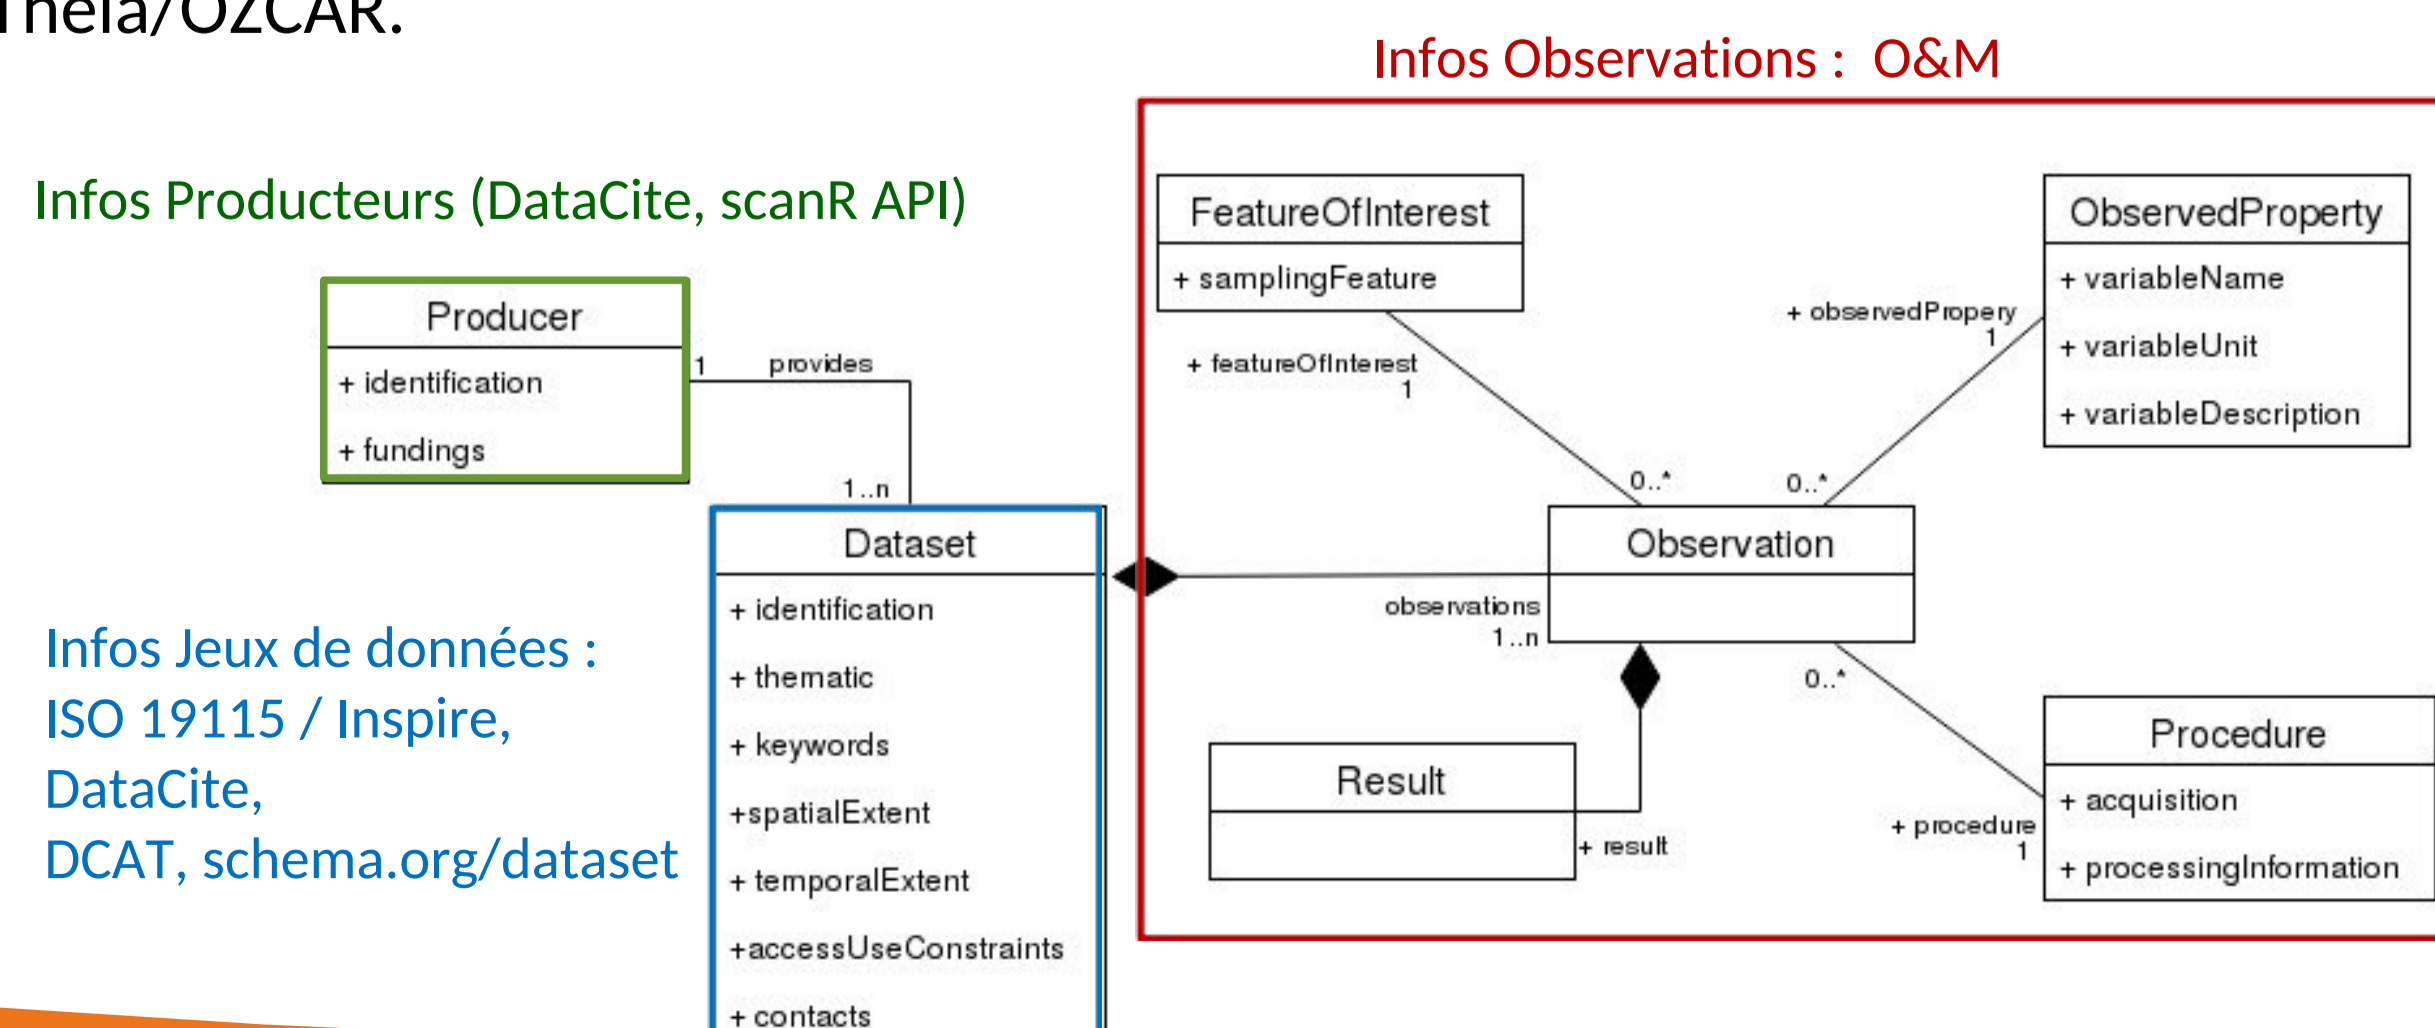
Theia/OZCAR.

Infos Observations : O&M

Infos Producteurs (DataCite, scanR API)

Producer
+ identification
+ fundings

1 provides
1..n

Dataset
+ identification
+ thematic
+ keywords
+spatialExtent
+ temporalExtent
+accessUseConstraints
+ contacts

Infos Jeux de données :
ISO 19115 / Inspire,
DataCite,
DCAT, schema.org/dataset

FeatureOfInterest
+ samplingFeature

+ featureOfInterest
1

0..*

ObservedProperty
+ variableName
+ variableUnit
+ variableDescription

+ observedPropery
1

0..*

Observation

observations
1..n

0..*

Result

+ result

Procedure
+ acquisition
+ processingInformation

+ procedure
1